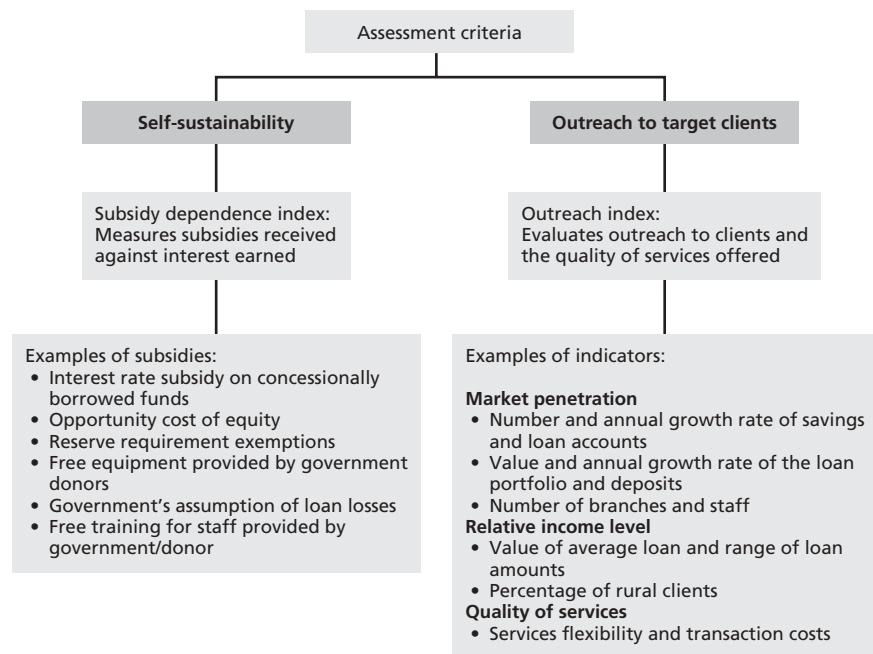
Assessment criteria

**Self-sustainability**

Subsidy dependence index: Measures subsidies received against interest earned

Examples of subsidies:
- Interest rate subsidy on concessionally borrowed funds
- Opportunity cost of equity
- Reserve requirement exemptions
- Free equipment provided by government donors
- Government's assumption of loan losses
- Free training for staff provided by government/donor

**Outreach to target clients**

Outreach index: Evaluates outreach to clients and the quality of services offered

Examples of indicators:

**Market penetration**
- Number and annual growth rate of savings and loan accounts
- Value and annual growth rate of the loan portfolio and deposits
- Number of branches and staff

**Relative income level**
- Value of average loan and range of loan amounts
- Percentage of rural clients

**Quality of services**
- Services flexibility and transaction costs